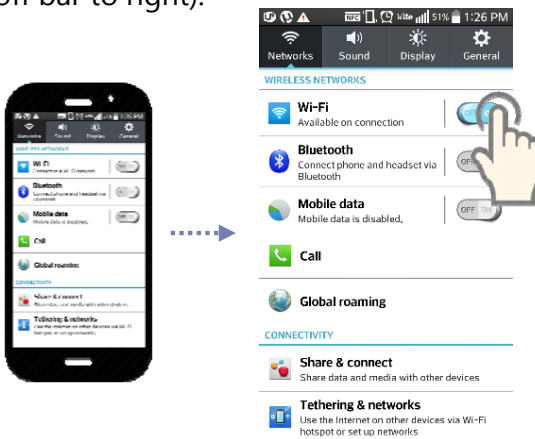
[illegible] bar to right).

51% 1:26 PM

Networks Sound Display General

WIRELESS NETWORKS

Wi-Fi
Available on connection

Bluetooth
Connect phone and headset via Bluetooth

OFF

Mobile data
Mobile data is disabled.

OFF ON

Call

Global roaming

CONNECTIVITY

Share & connect
Share data and media with other devices

Tethering & networks
Use the Internet on other devices via Wi-Fi hotspot or set up networks